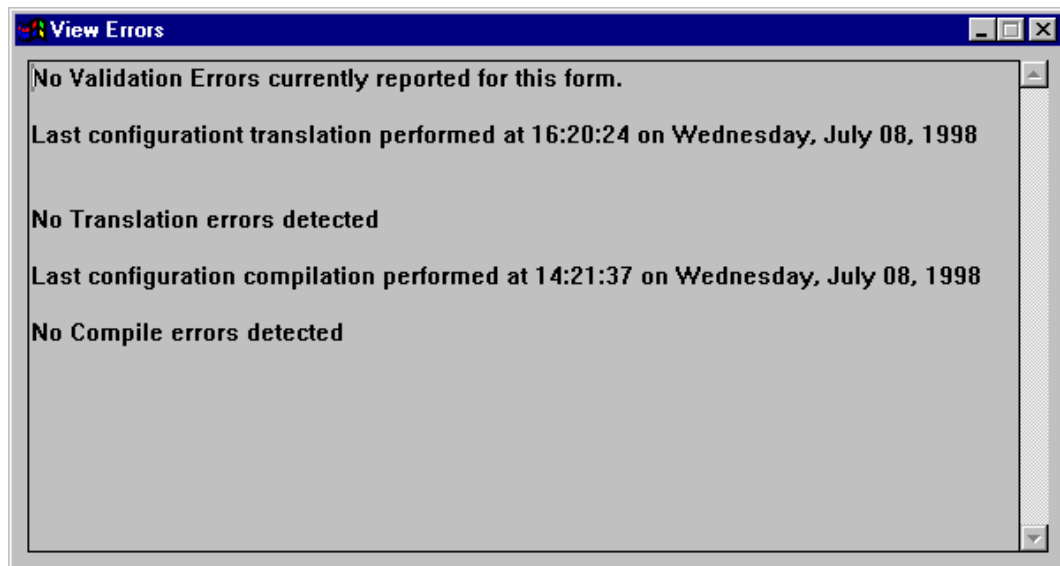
View Errors

No Validation Errors currently reported for this form.

Last configurationt translation performed at 16:20:24 on Wednesday, July 08, 1998

No Translation errors detected

Last configuration compilation performed at 14:21:37 on Wednesday, July 08, 1998

No Compile errors detected